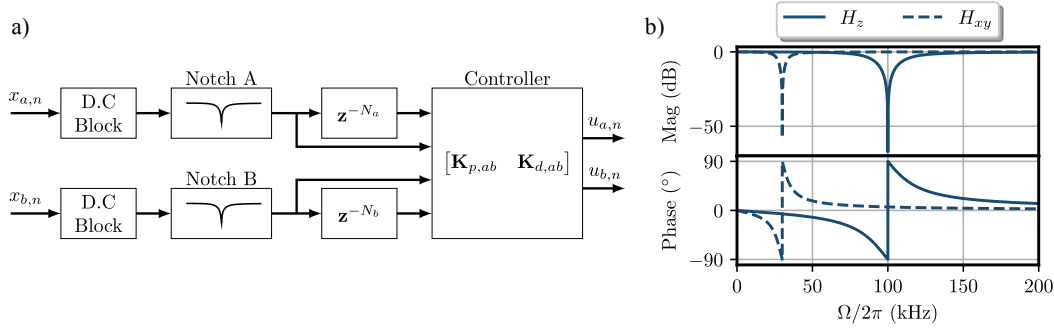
a)

$x_{a,n}$

D.C Block

Notch A

$\mathbf{z}^{-N_a}$

Controller

$u_{a,n}$

$\begin{bmatrix}\mathbf{K}_{p,ab} & \mathbf{K}_{d,ab}\end{bmatrix}$

$u_{b,n}$

$x_{b,n}$

D.C Block

Notch B

$\mathbf{z}^{-N_b}$

b)

$H_z$ $H_{xy}$

Mag (dB)

0

−50

Phase (°)

90

0

−90

0 50 100 150 200

$\Omega/2\pi$ (kHz)